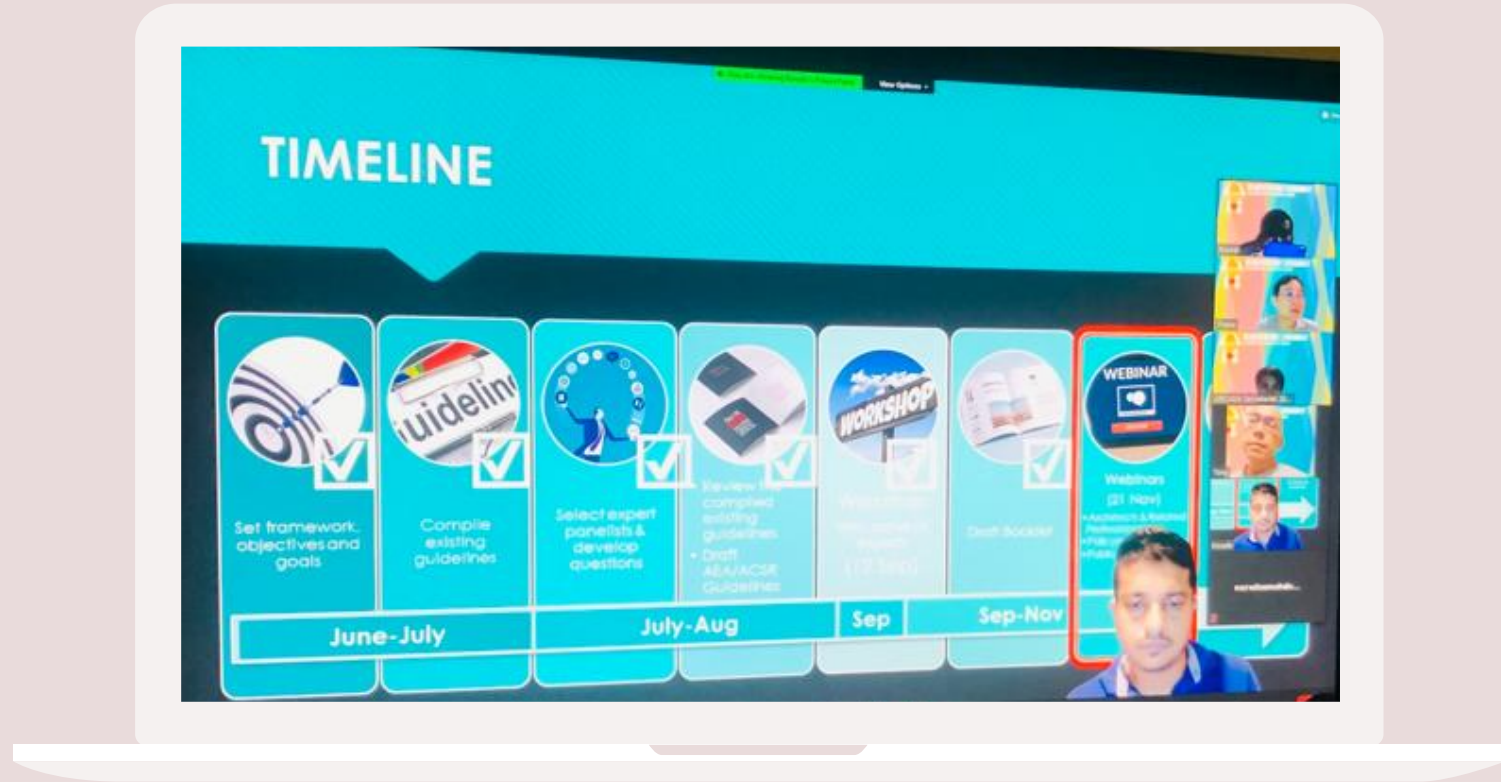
TIMELINE

uideline

Set framework, objectives and goals

Compile existing guiderines

Select expert panelists & develop questions

Review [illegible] compiled existing guidelines

• Draft AEA/ACSR Guidelines

WORKSHOP

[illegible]

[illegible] (17 Sep)

Draft Booklet

WEBINAR

Webinars (21 Nov)

• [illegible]

• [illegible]

• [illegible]

June-July

July-Aug

Sep

Sep-Nov

View Options